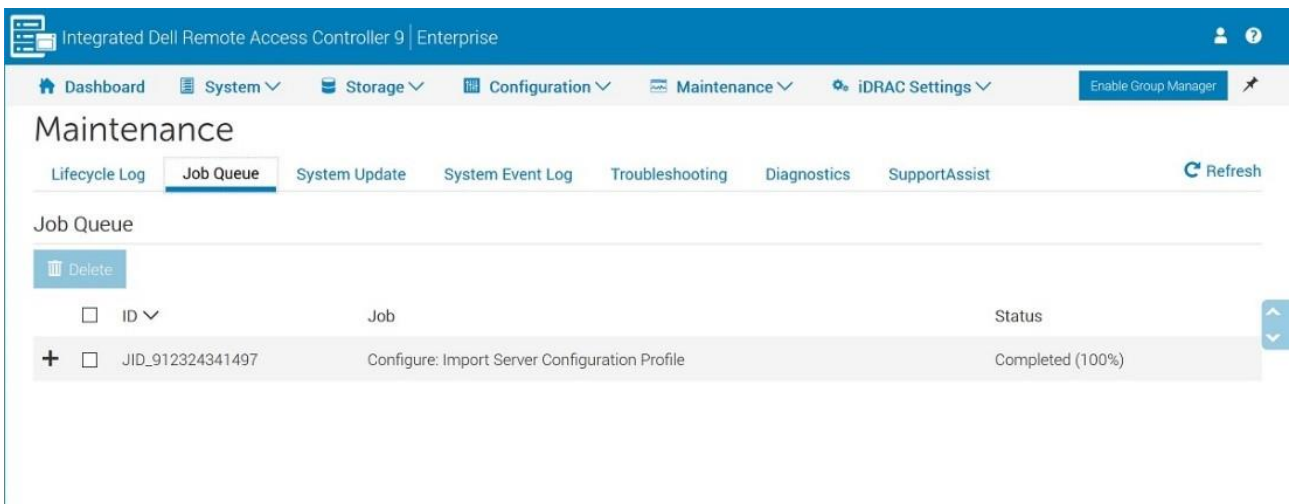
Integrated Dell Remote Access Controller 9 | Enterprise

Dashboard System Storage Configuration Maintenance iDRAC Settings Enable Group Manager

Maintenance

Lifecycle Log Job Queue System Update System Event Log Troubleshooting Diagnostics SupportAssist Refresh

Job Queue

Delete

| | ID | Job | Status |
|---|---|---|---|
| + | JID_912324341497 | Configure: Import Server Configuration Profile | Completed (100%) |